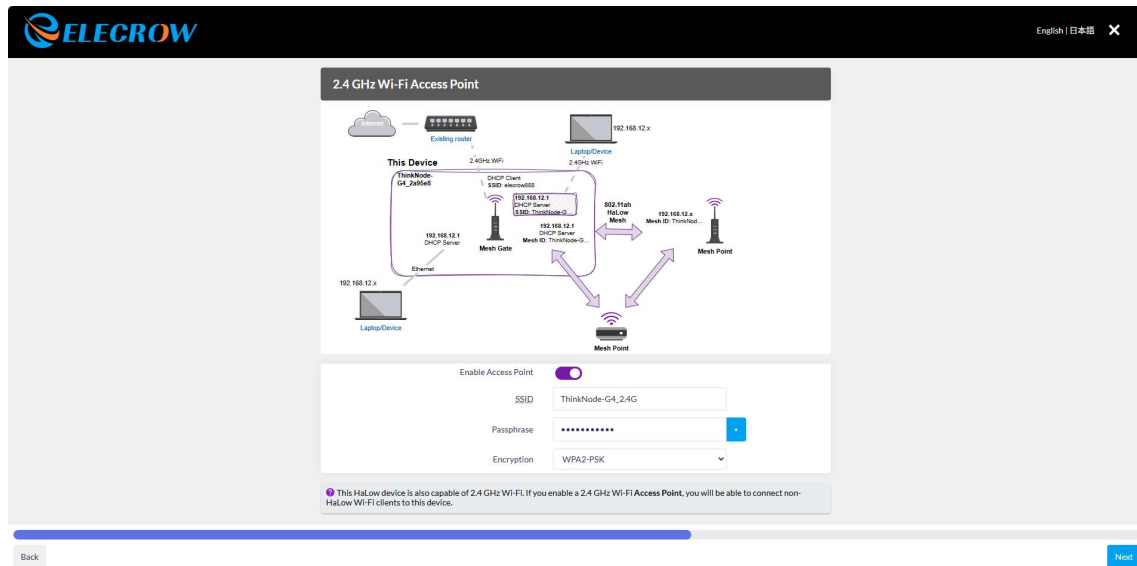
ELECROW

English | 日本語 ✕

2.4 GHz Wi-Fi Access Point

Internet

Existing router

192.168.12.x

Laptop/Device

2.4GHz WiFi

This Device

2.4GHz WiFi

ThinkNode-G4_2a95e8

DHCP Client
SSID: elecrow888

192.168.12.1
DHCP Server
SSID: ThinkNode-G...

802.11ah HaLow Mesh

192.168.12.x
Mesh ID: ThinkNod...

192.168.12.1
DHCP Server

192.168.12.1
DHCP Server
Mesh ID: ThinkNode-G...

Mesh Gate

Mesh Point

Ethernet

192.168.12.x

Laptop/Device

Mesh Point

Enable Access Point

SSID ThinkNode-G4_2.4G

Passphrase ••••••••••••

Encryption WPA2-PSK

This HaLow device is also capable of 2.4 GHz Wi-Fi. If you enable a 2.4 GHz Wi-Fi Access Point, you will be able to connect non-HaLow Wi-Fi clients to this device.

Back

Next